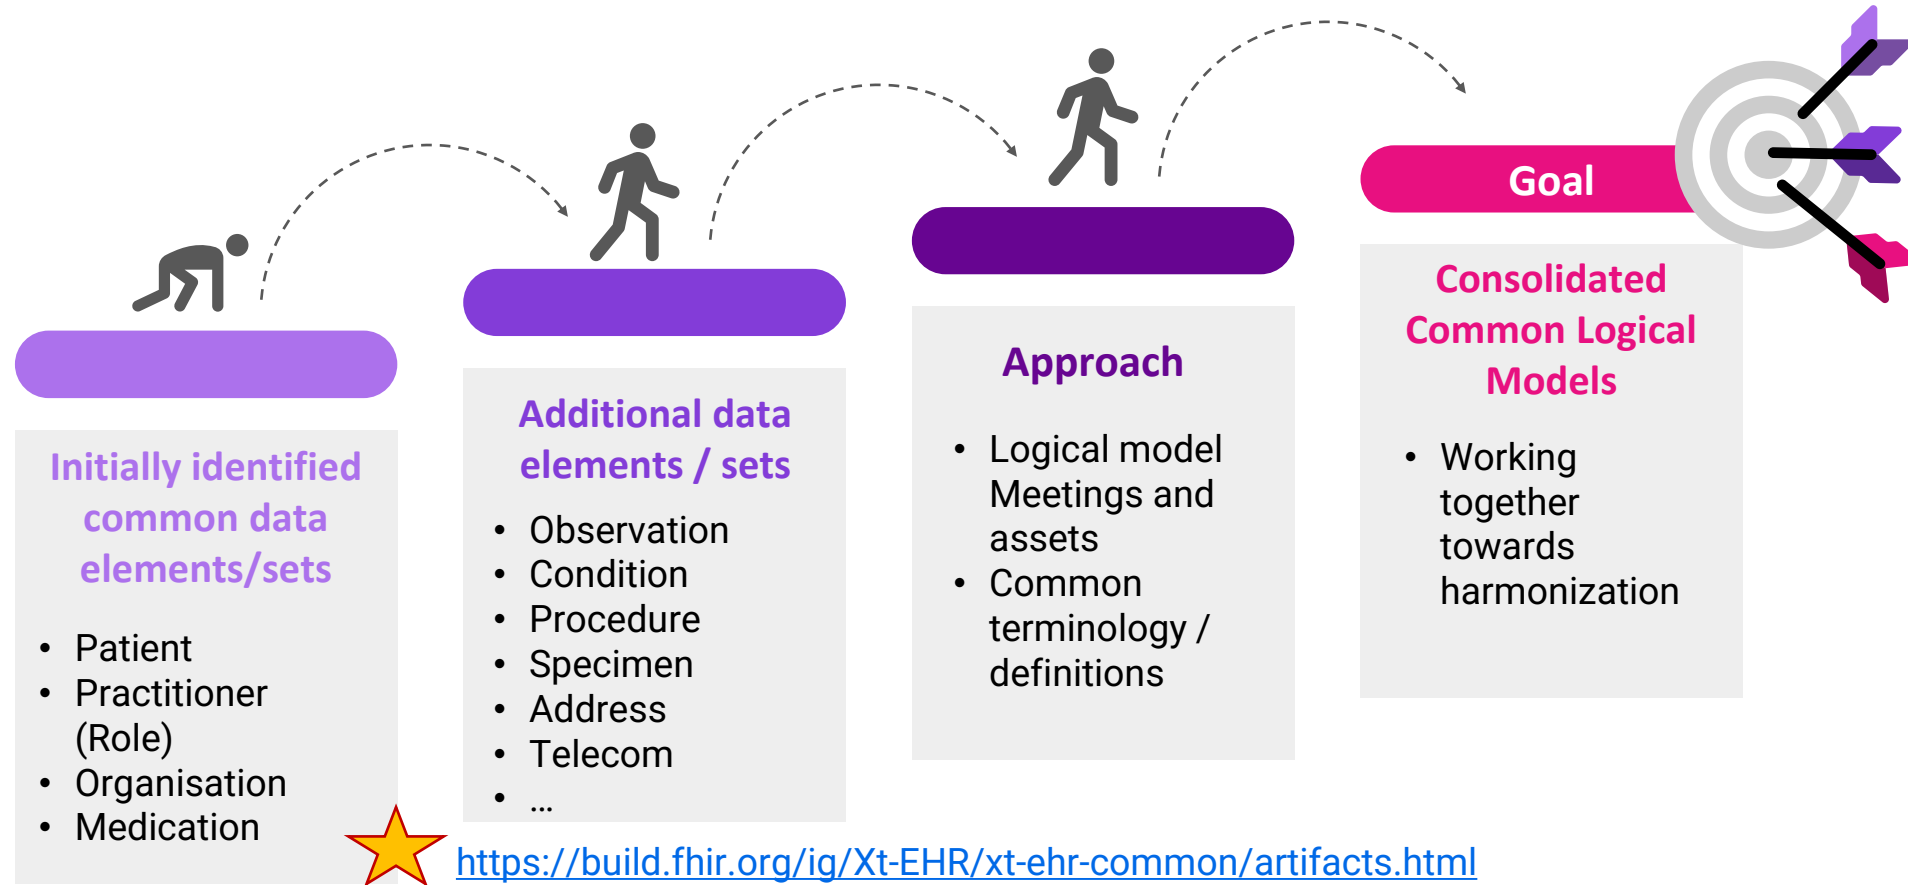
Initially identified common data elements/sets

- Patient
- Practitioner (Role)
- Organisation
- Medication

Additional data elements / sets

- Observation
- Condition
- Procedure
- Specimen
- Address
- Telecom
- …

Approach

- Logical model Meetings and assets
- Common terminology / definitions

Goal

Consolidated Common Logical Models

- Working together towards harmonization

https://build.fhir.org/ig/Xt-EHR/xt-ehr-common/artifacts.html